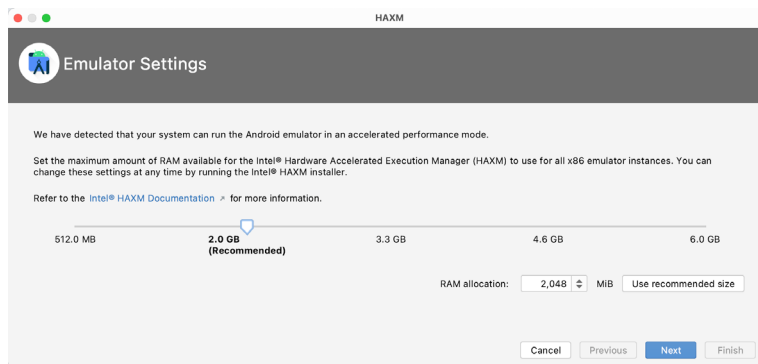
HAXM

Emulator Settings

We have detected that your system can run the Android emulator in an accelerated performance mode.

Set the maximum amount of RAM available for the Intel® Hardware Accelerated Execution Manager (HAXM) to use for all x86 emulator instances. You can change these settings at any time by running the Intel® HAXM installer.

Refer to the Intel® HAXM Documentation ↗ for more information.

512.0 MB
2.0 GB
(Recommended)
3.3 GB
4.6 GB
6.0 GB

RAM allocation: 2,048 MiB Use recommended size

Cancel Previous Next Finish